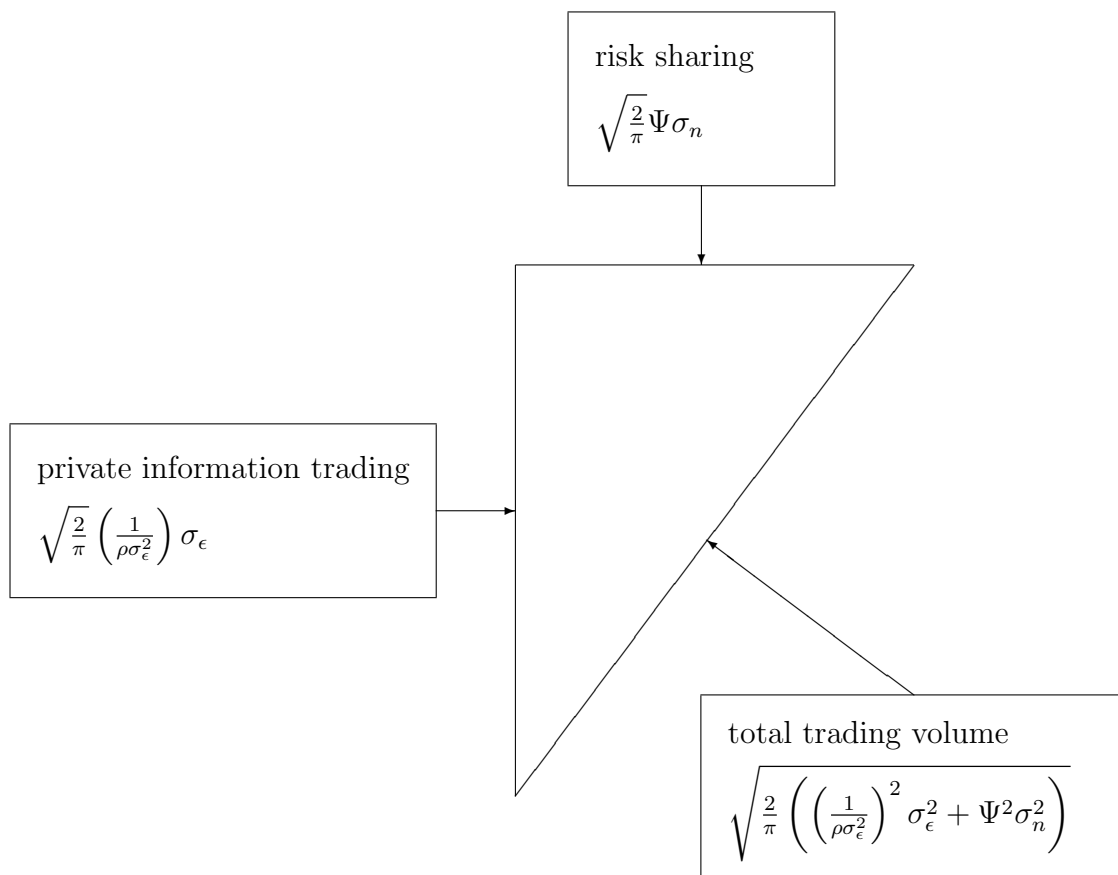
risk sharing
$\sqrt{\frac{2}{\pi}}\Psi\sigma_n$

private information trading
$\sqrt{\frac{2}{\pi}}\left(\frac{1}{\rho\sigma_\epsilon^2}\right)\sigma_\epsilon$

total trading volume
$\sqrt{\frac{2}{\pi}\left(\left(\frac{1}{\rho\sigma_\epsilon^2}\right)^2\sigma_\epsilon^2+\Psi^2\sigma_n^2\right)}$